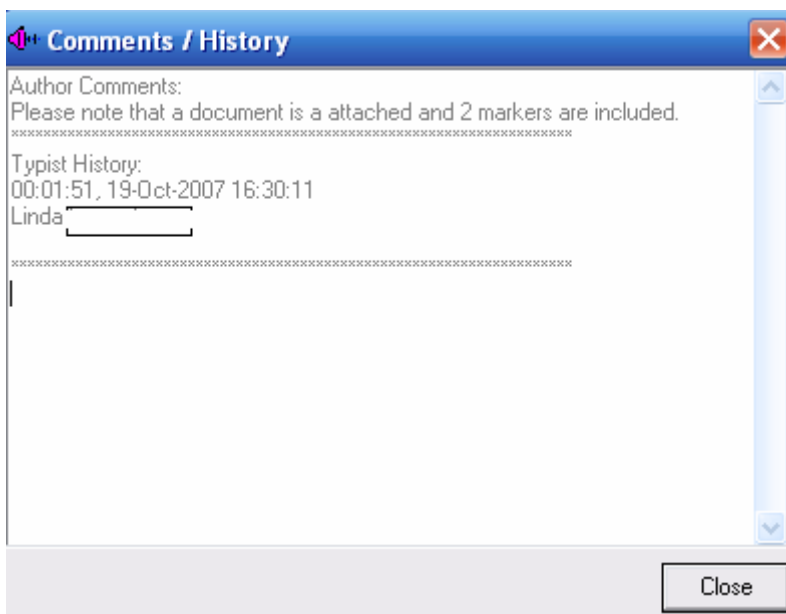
Comments / History

Author Comments:
Please note that a document is a attached and 2 markers are included.
************************************************************

Typist History:
00:01:51, 19-Oct-2007 16:30:11
Linda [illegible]

************************************************************

Close